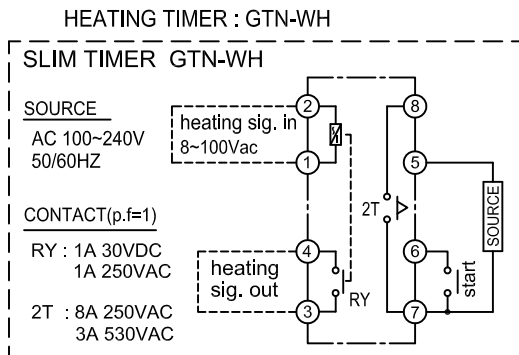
HEATING TIMER : GTN-WH

SLIM TIMER GTN-WH

SOURCE
AC 100~240V
50/60HZ

CONTACT(p.f=1)
RY : 1A 30VDC
1A 250VAC

2T : 8A 250VAC
3A 530VAC

heating sig. in
8~100Vac

heating
sig. out

2
1
4
3
8
5
6
7

2T

RY

start

SOURCE